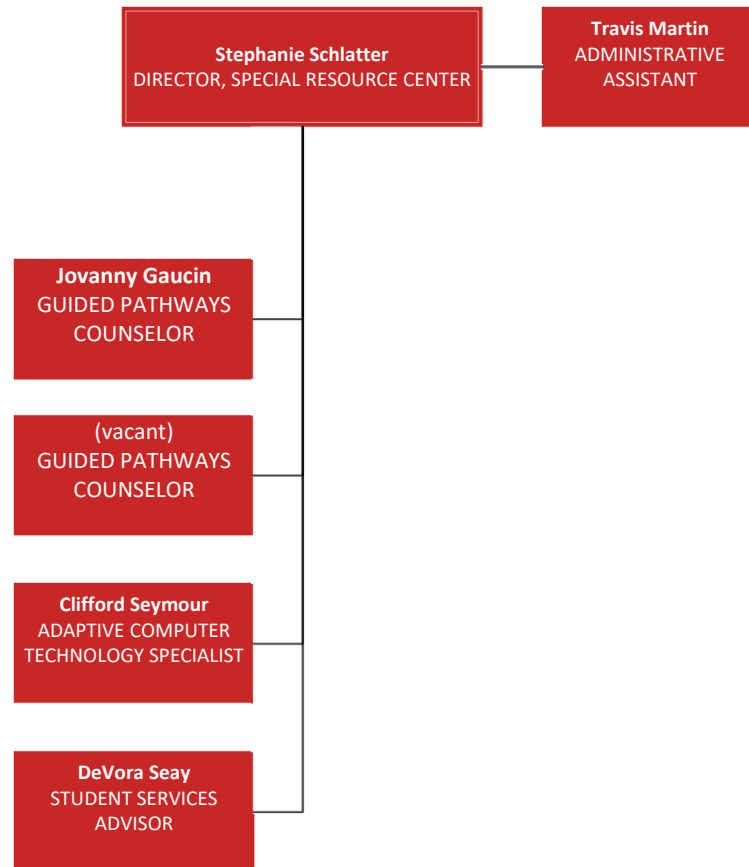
Stephanie Schlatter
DIRECTOR, SPECIAL RESOURCE CENTER

Travis Martin
ADMINISTRATIVE ASSISTANT

Jovanny Gaucin
GUIDED PATHWAYS COUNSELOR

(vacant)
GUIDED PATHWAYS COUNSELOR

Clifford Seymour
ADAPTIVE COMPUTER TECHNOLOGY SPECIALIST

DeVora Seay
STUDENT SERVICES ADVISOR